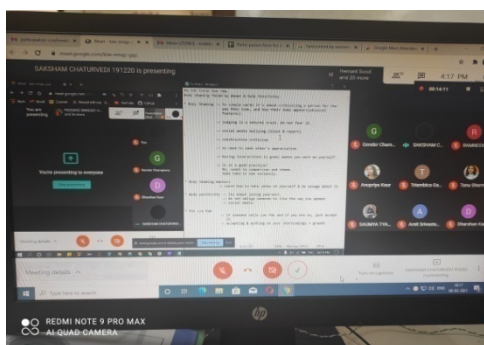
meet.google.com

SAKSHAM CHATURVEDI 191220 is presenting

You are presenting

You're presenting to everyone

Stop presenting

4:17 PM

Body Shaming Points to Avoid & Body Positivity

• Body Shaming - to simply verify it's about criticizing a person for the way they look, and how their look appear(physical features).

• Judging is a natural trait. Do not fear it.

• Social media bullying (Trolls & repost)

• Unwholesome criticism

• We need to seek other's appreciation.

• Having insecurities is great. Where you work on yourself

• Is it a good practice?
No, seems to compromise and shame.

• Body Positivity

Meeting details

Type here to search

REDMI NOTE 9 PRO MAX
AI QUAD CAMERA